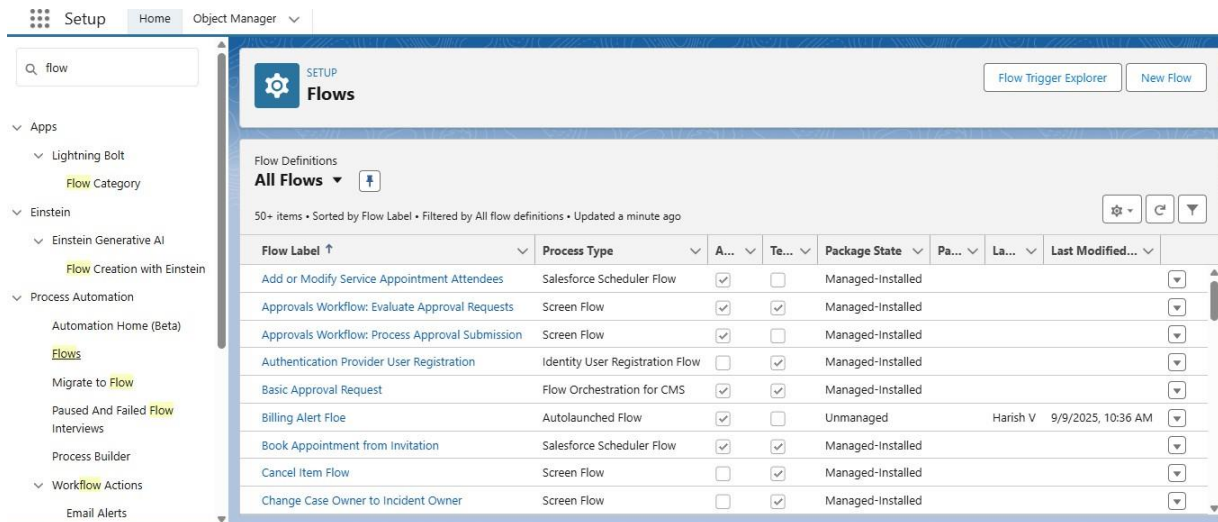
Setup Home Object Manager

flow

Apps
Lightning Bolt
Flow Category
Einstein
Einstein Generative AI
Flow Creation with Einstein
Process Automation
Automation Home (Beta)
Flows
Migrate to Flow
Paused And Failed Flow Interviews
Process Builder
Workflow Actions
Email Alerts

SETUP
Flows

Flow Trigger Explorer
New Flow

Flow Definitions
All Flows

50+ items • Sorted by Flow Label • Filtered by All flow definitions • Updated a minute ago

| Flow Label ↑ | Process Type | A... | Te... | Package State | Pa... | La... | Last Modified... |
|---|---|---|---|---|---|---|---|
| Add or Modify Service Appointment Attendees | Salesforce Scheduler Flow | ✓ | | Managed-Installed | | | |
| Approvals Workflow: Evaluate Approval Requests | Screen Flow | ✓ | ✓ | Managed-Installed | | | |
| Approvals Workflow: Process Approval Submission | Screen Flow | ✓ | ✓ | Managed-Installed | | | |
| Authentication Provider User Registration | Identity User Registration Flow | | ✓ | Managed-Installed | | | |
| Basic Approval Request | Flow Orchestration for CMS | ✓ | ✓ | Managed-Installed | | | |
| Billing Alert Floe | Autolaunched Flow | ✓ | | Unmanaged | | Harish V | 9/9/2025, 10:36 AM |
| Book Appointment from Invitation | Salesforce Scheduler Flow | ✓ | ✓ | Managed-Installed | | | |
| Cancel Item Flow | Screen Flow | | ✓ | Managed-Installed | | | |
| Change Case Owner to Incident Owner | Screen Flow | | ✓ | Managed-Installed | | | |